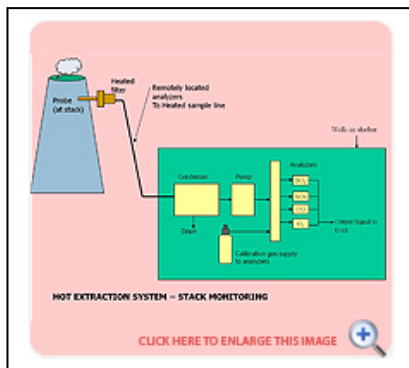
Probe (at stack)

Heated filter

Remotely located analyzers To Heated sample line

Walk-in shelter

Condenser

Pump

Analyzers

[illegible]

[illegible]

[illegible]

$O_2$

Output Signal to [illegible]

Drain

Calibration gas supply to analyzers

HOT EXTRACTION SYSTEM – STACK MONITORING

CLICK HERE TO ENLARGE THIS IMAGE